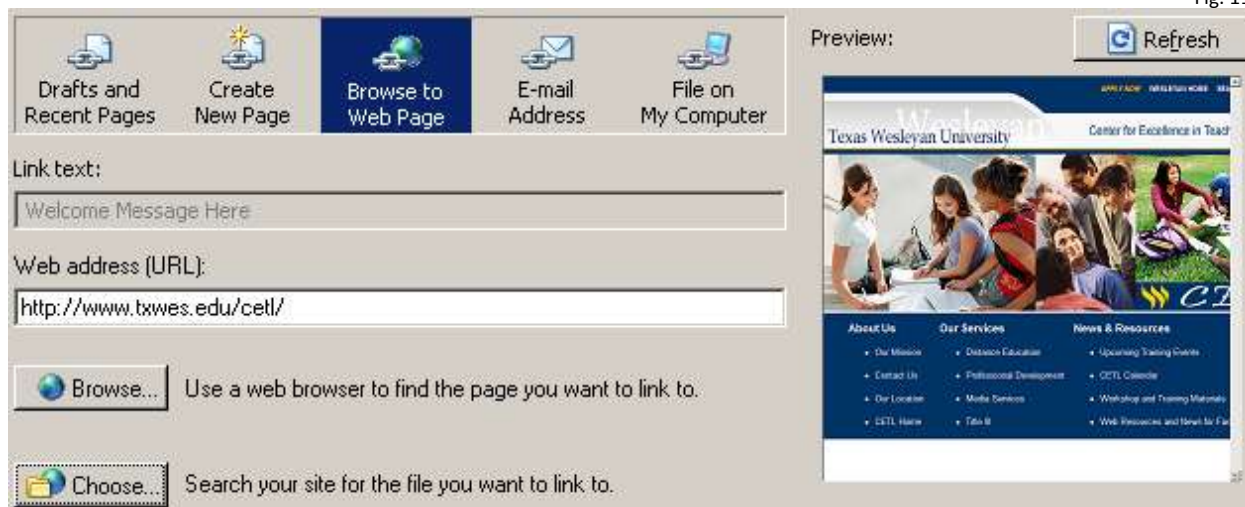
Fig. 1

Drafts and Recent Pages
Create New Page
Browse to Web Page
E-mail Address
File on My Computer

Preview:
Refresh

Link text:
Welcome Message Here

Web address (URL):
http://www.txwes.edu/cetl/

Browse... Use a web browser to find the page you want to link to.

Choose... Search your site for the file you want to link to.

APPLY NOW WESLEYAN HOME
Wesleyan
Texas Wesleyan University
Center for Excellence in Teach
CE
About Us
Our Mission
Contact Us
Our Location
CETL Home
Our Services
Distance Education
Professional Development
Media Services
Title III
News & Resources
Upcoming Training Events
CETL Calendar
Workshop and Training Materials
Web Resources and News for Fa